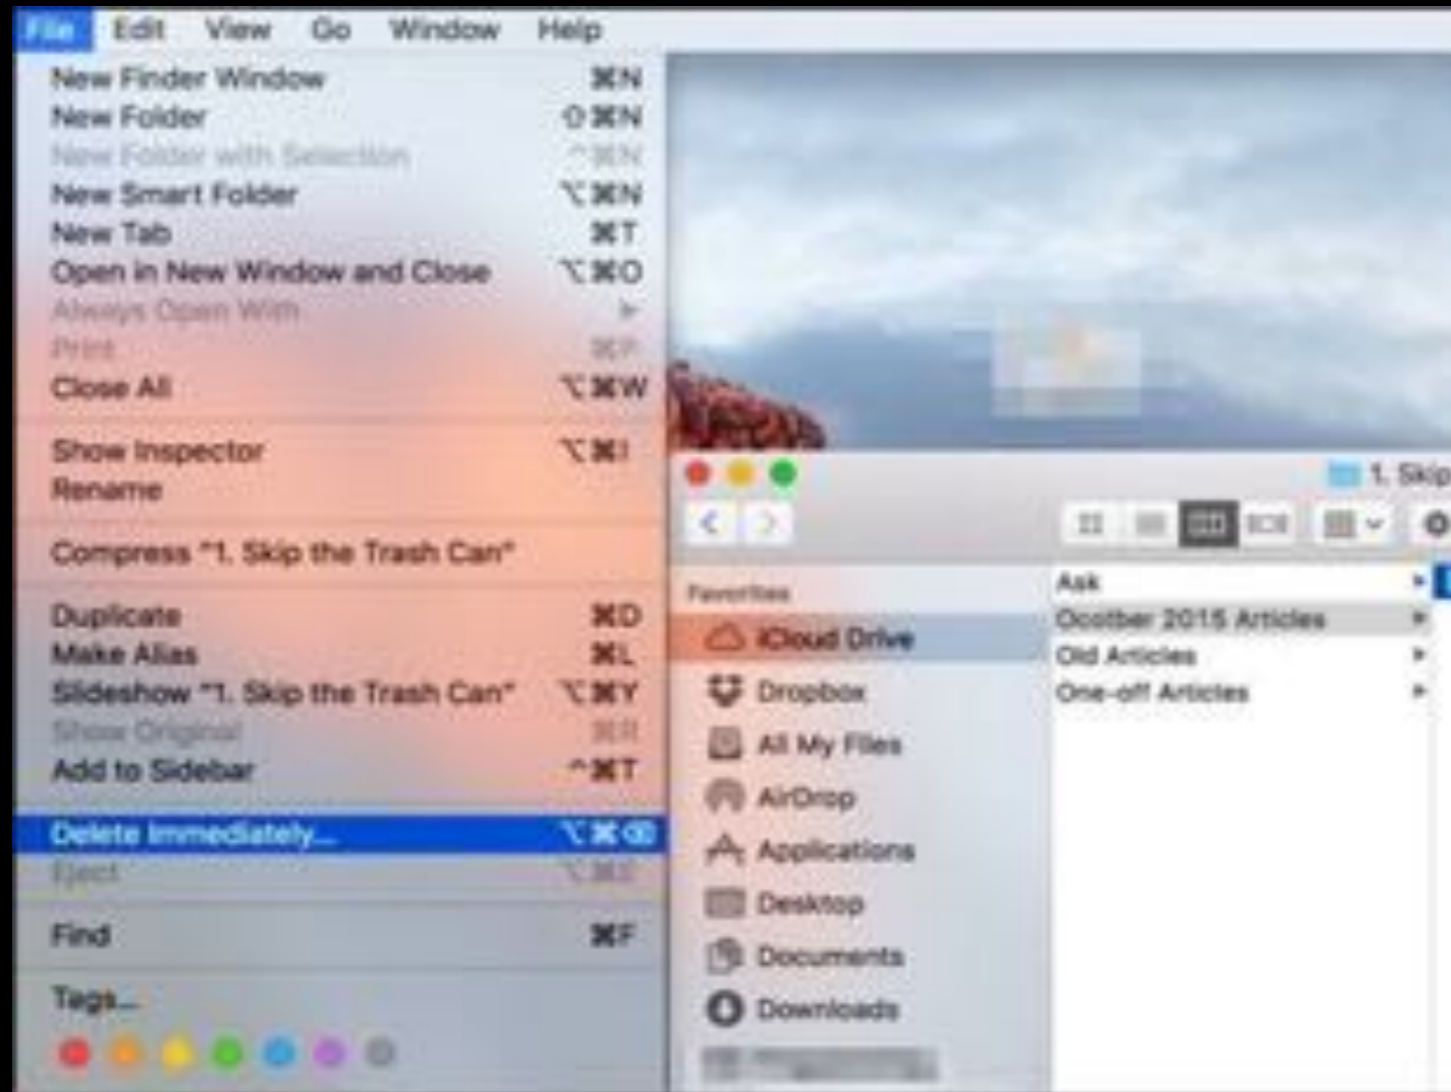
File Edit View Go Window Help

New Finder Window ⌘N
New Folder ⇧⌘N
New Folder with Selection ^⌘N
New Smart Folder ⌥⌘N
New Tab ⌘T
Open in New Window and Close ⌥⌘O
Always Open With
Print ⌘P
Close All ⌥⌘W

Show Inspector ⌥⌘I
Rename

Compress "1. Skip the Trash Can"

Duplicate ⌘D
Make Alias ⌘L
Slideshow "1. Skip the Trash Can" ⌥⌘Y
Show Original ⌘R
Add to Sidebar ^⌘T

Delete Immediately... ⌥⌘⌫
Eject ⌥⌘E

Find ⌘F

Tags...

1. Skip

Favorites
iCloud Drive
Dropbox
All My Files
AirDrop
Applications
Desktop
Documents
Downloads

Ask
October 2015 Articles
Old Articles
One-off Articles